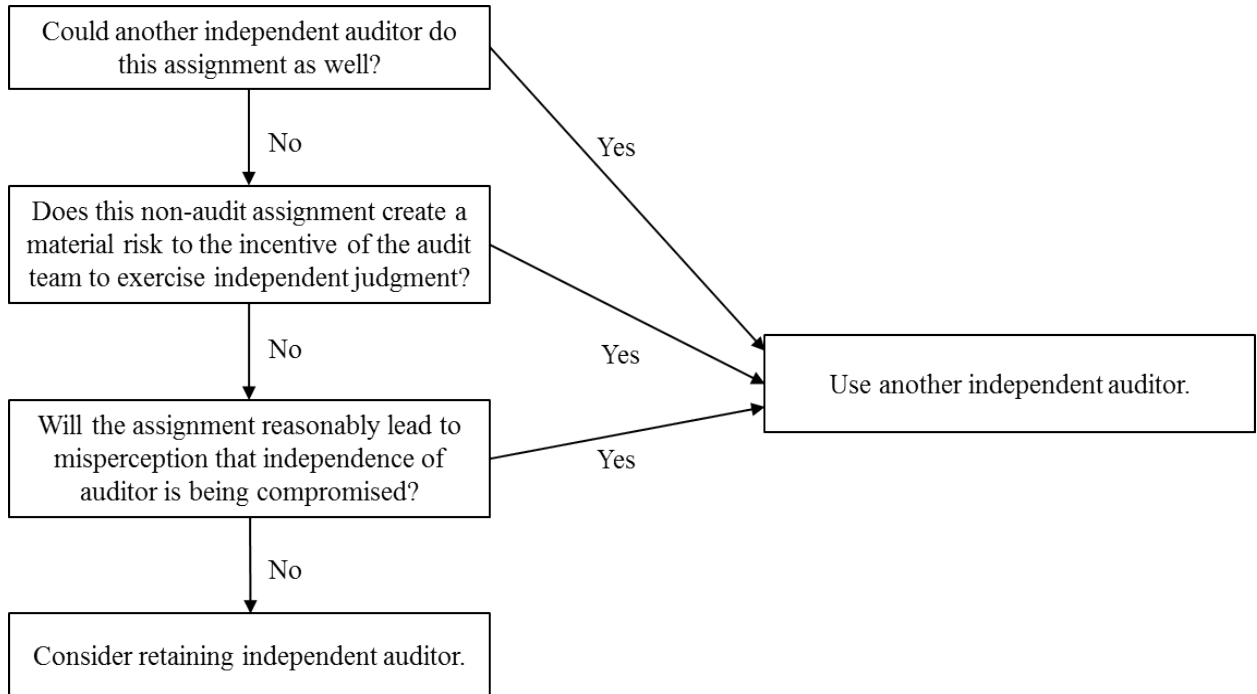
Could another independent auditor do this assignment as well?

Yes

No

Does this non-audit assignment create a material risk to the incentive of the audit team to exercise independent judgment?

Yes

No

Use another independent auditor.

Will the assignment reasonably lead to misperception that independence of auditor is being compromised?

Yes

No

Consider retaining independent auditor.